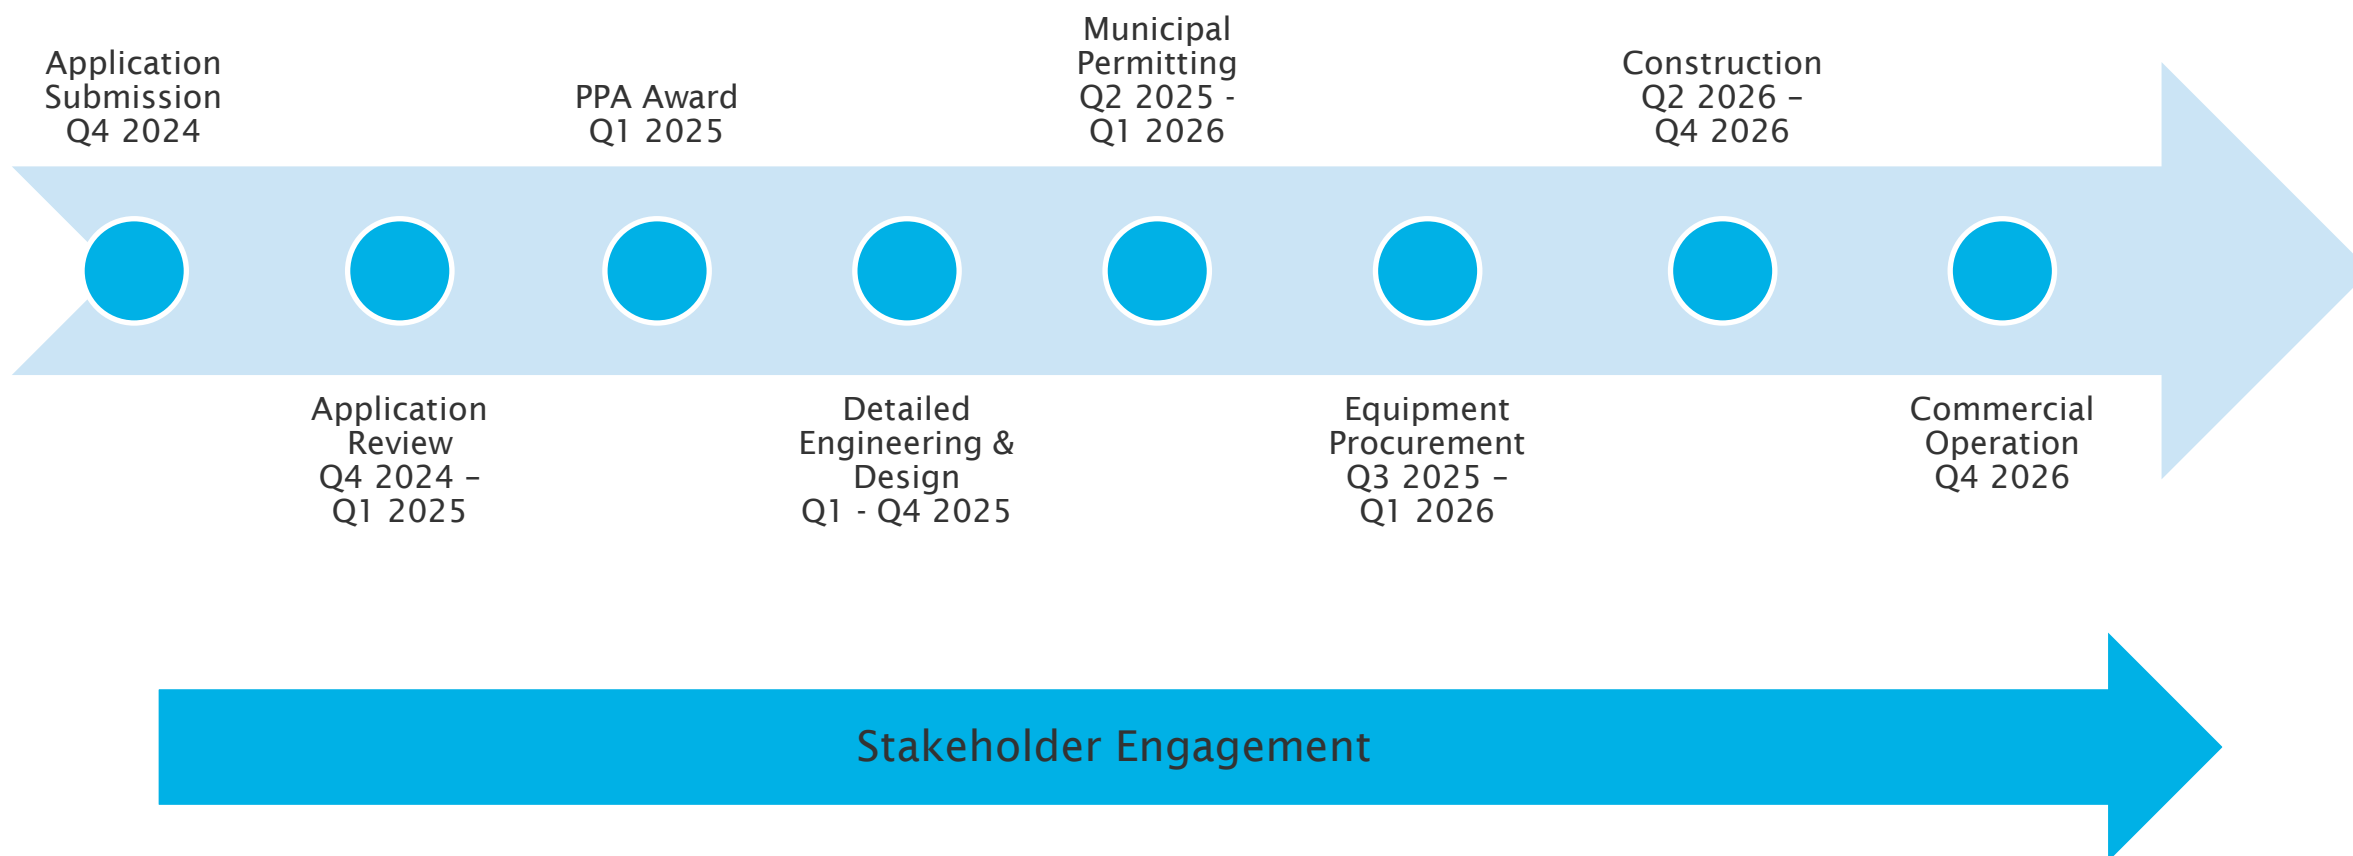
Application Submission
Q4 2024

Application Review
Q4 2024 –
Q1 2025

PPA Award
Q1 2025

Detailed Engineering & Design
Q1 - Q4 2025

Municipal Permitting
Q2 2025 -
Q1 2026

Equipment Procurement
Q3 2025 –
Q1 2026

Construction
Q2 2026 –
Q4 2026

Commercial Operation
Q4 2026

Stakeholder Engagement